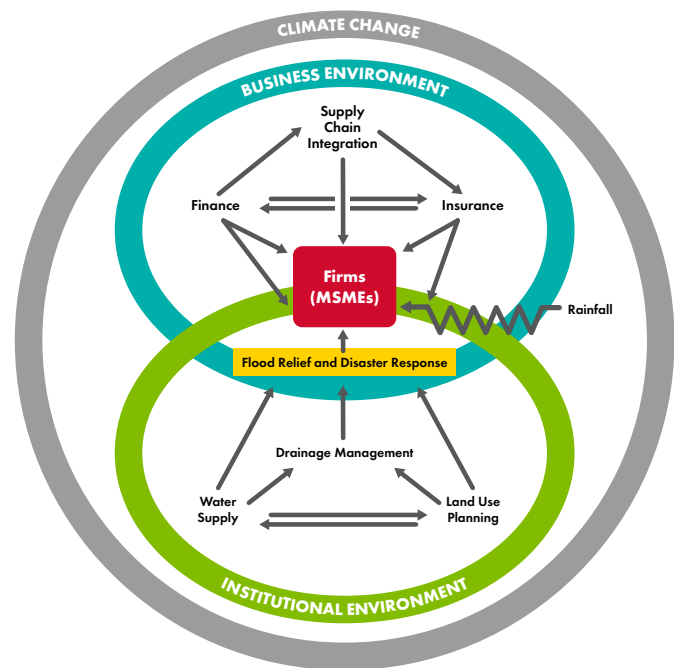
CLIMATE CHANGE

BUSINESS ENVIRONMENT

Supply Chain Integration

Finance

Insurance

Firms (MSMEs)

Rainfall

Flood Relief and Disaster Response

Drainage Management

Water Supply

Land Use Planning

INSTITUTIONAL ENVIRONMENT